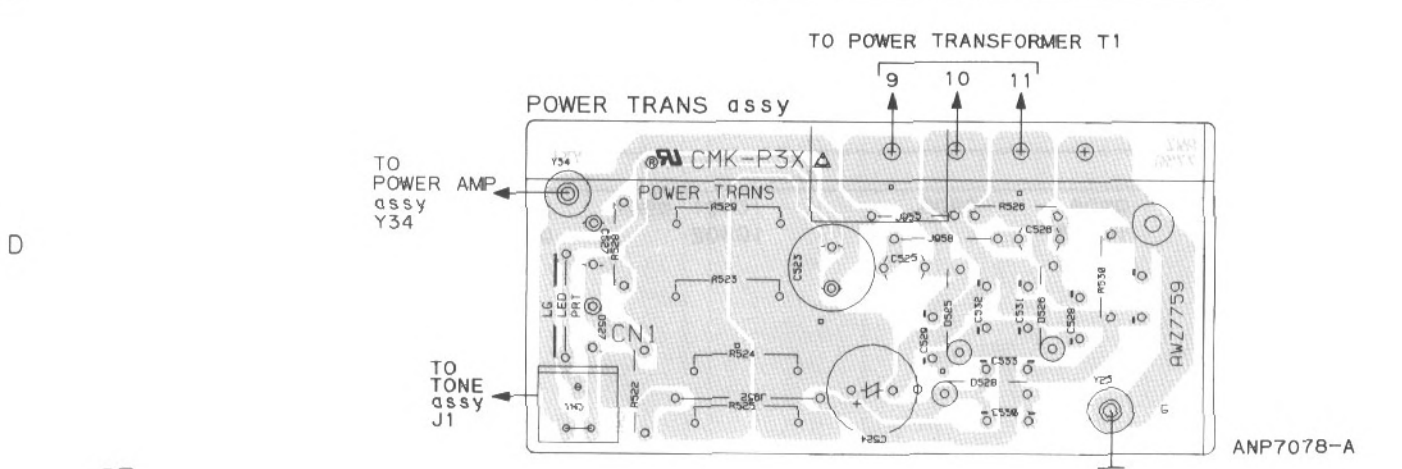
TO POWER TRANSFORMER T1

9 10 11

POWER TRANS assy

D

TO POWER AMP assy Y34

Y34

CMK-P3X

POWER TRANS

R529

R528

R527

J955

J958

C526

C523

C525

R523

R530

LG LED PRT

D525

C532

C531

D526

C528

C530

CN1

R524

C533

AWZ7759

TO TONE assy J1

R522

R525

C524

D528

C534

Y25

ANP7078-A